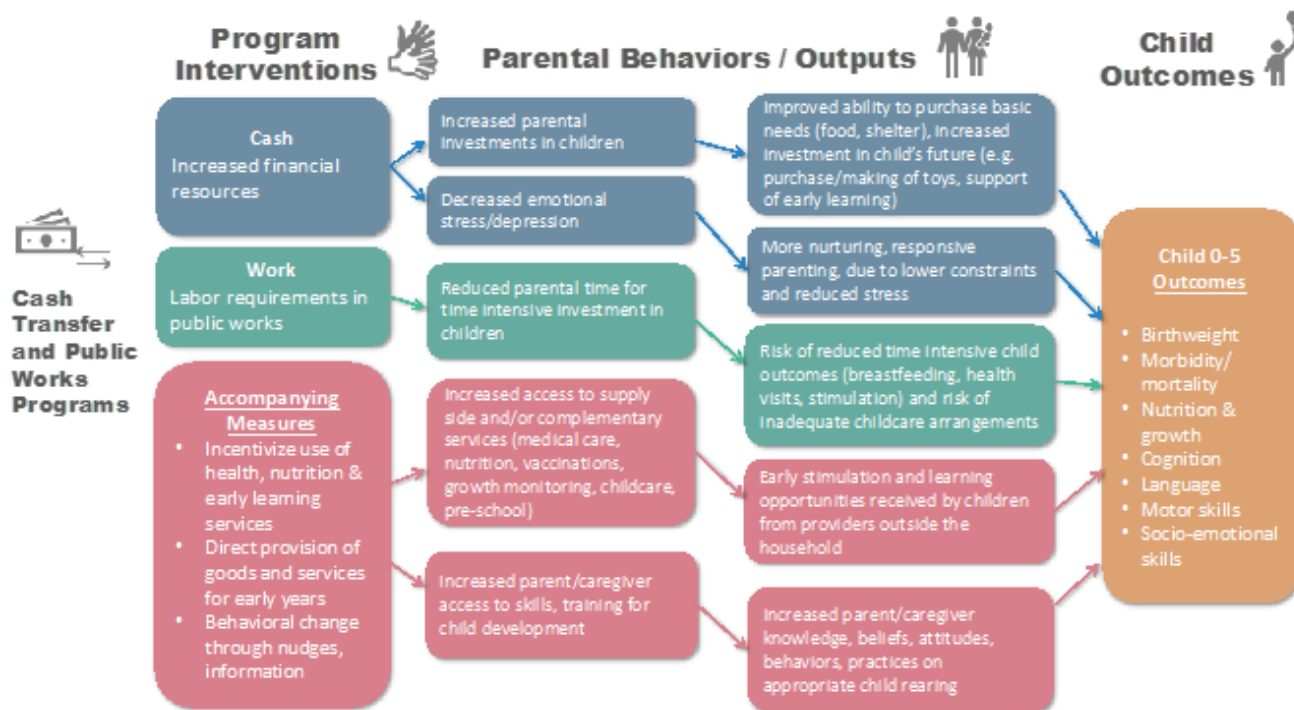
Program Interventions

Parental Behaviors / Outputs

Child Outcomes

Cash Transfer and Public Works Programs

Cash
Increased financial resources

Work
Labor requirements in public works

Accompanying Measures
• Incentivize use of health, nutrition & early learning services
• Direct provision of goods and services for early years
• Behavioral change through nudges, information

Increased parental investments in children

Decreased emotional stress/depression

Reduced parental time for time intensive investment in children

Increased access to supply side and/or complementary services (medical care, nutrition, vaccinations, growth monitoring, childcare, pre-school)

Increased parent/caregiver access to skills, training for child development

Improved ability to purchase basic needs (food, shelter), increased investment in child's future (e.g. purchase/making of toys, support of early learning)

More nurturing, responsive parenting, due to lower constraints and reduced stress

Risk of reduced time intensive child outcomes (breastfeeding, health visits, stimulation) and risk of inadequate childcare arrangements

Early stimulation and learning opportunities received by children from providers outside the household

Increased parent/caregiver knowledge, beliefs, attitudes, behaviors, practices on appropriate child rearing

Child 0-5 Outcomes
• Birthweight
• Morbidity/ mortality
• Nutrition & growth
• Cognition
• Language
• Motor skills
• Socio-emotional skills